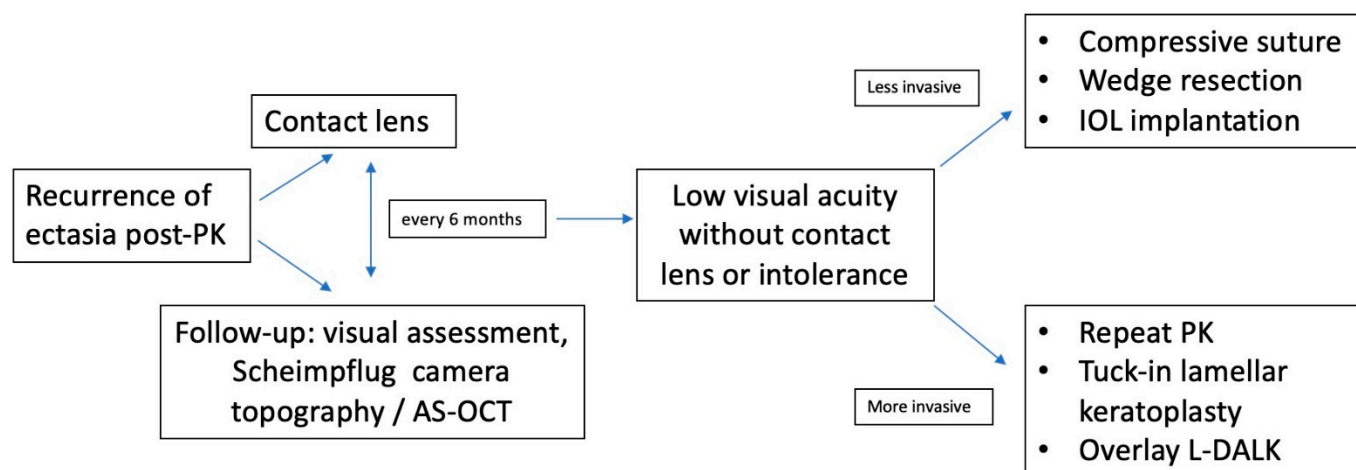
Recurrence of ectasia post-PK

Contact lens

every 6 months

Follow-up: visual assessment, Scheimpflug camera topography / AS-OCT

Low visual acuity without contact lens or intolerance

Less invasive

- Compressive suture
- Wedge resection
- IOL implantation

More invasive

- Repeat PK
- Tuck-in lamellar keratoplasty
- Overlay L-DALK